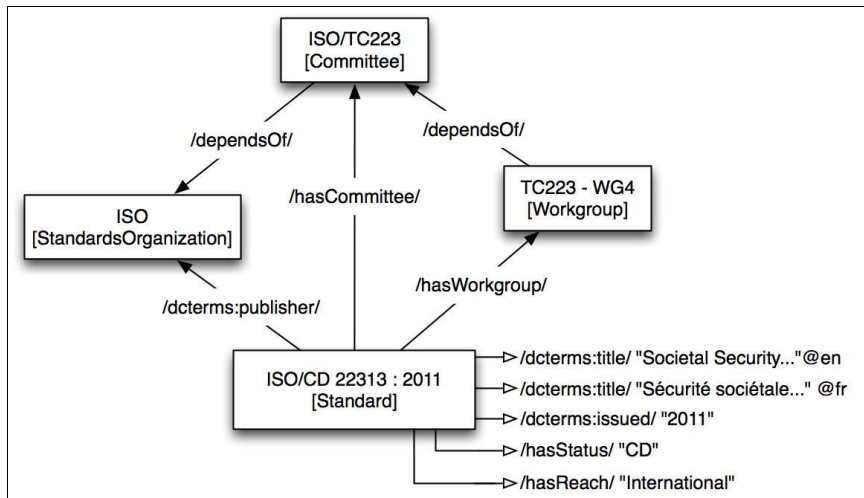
ISO/TC223
[Committee]

/dependsOf/

/dependsOf/

ISO
[StandardsOrganization]

/hasCommittee/

TC223 - WG4
[Workgroup]

/hasWorkgroup/

/dcterms:publisher/

ISO/CD 22313 : 2011
[Standard]

/dcterms:title/ "Societal Security..."@en
/dcterms:title/ "Sécurité sociétale..." @fr
/dcterms:issued/ "2011"
/hasStatus/ "CD"
/hasReach/ "International"